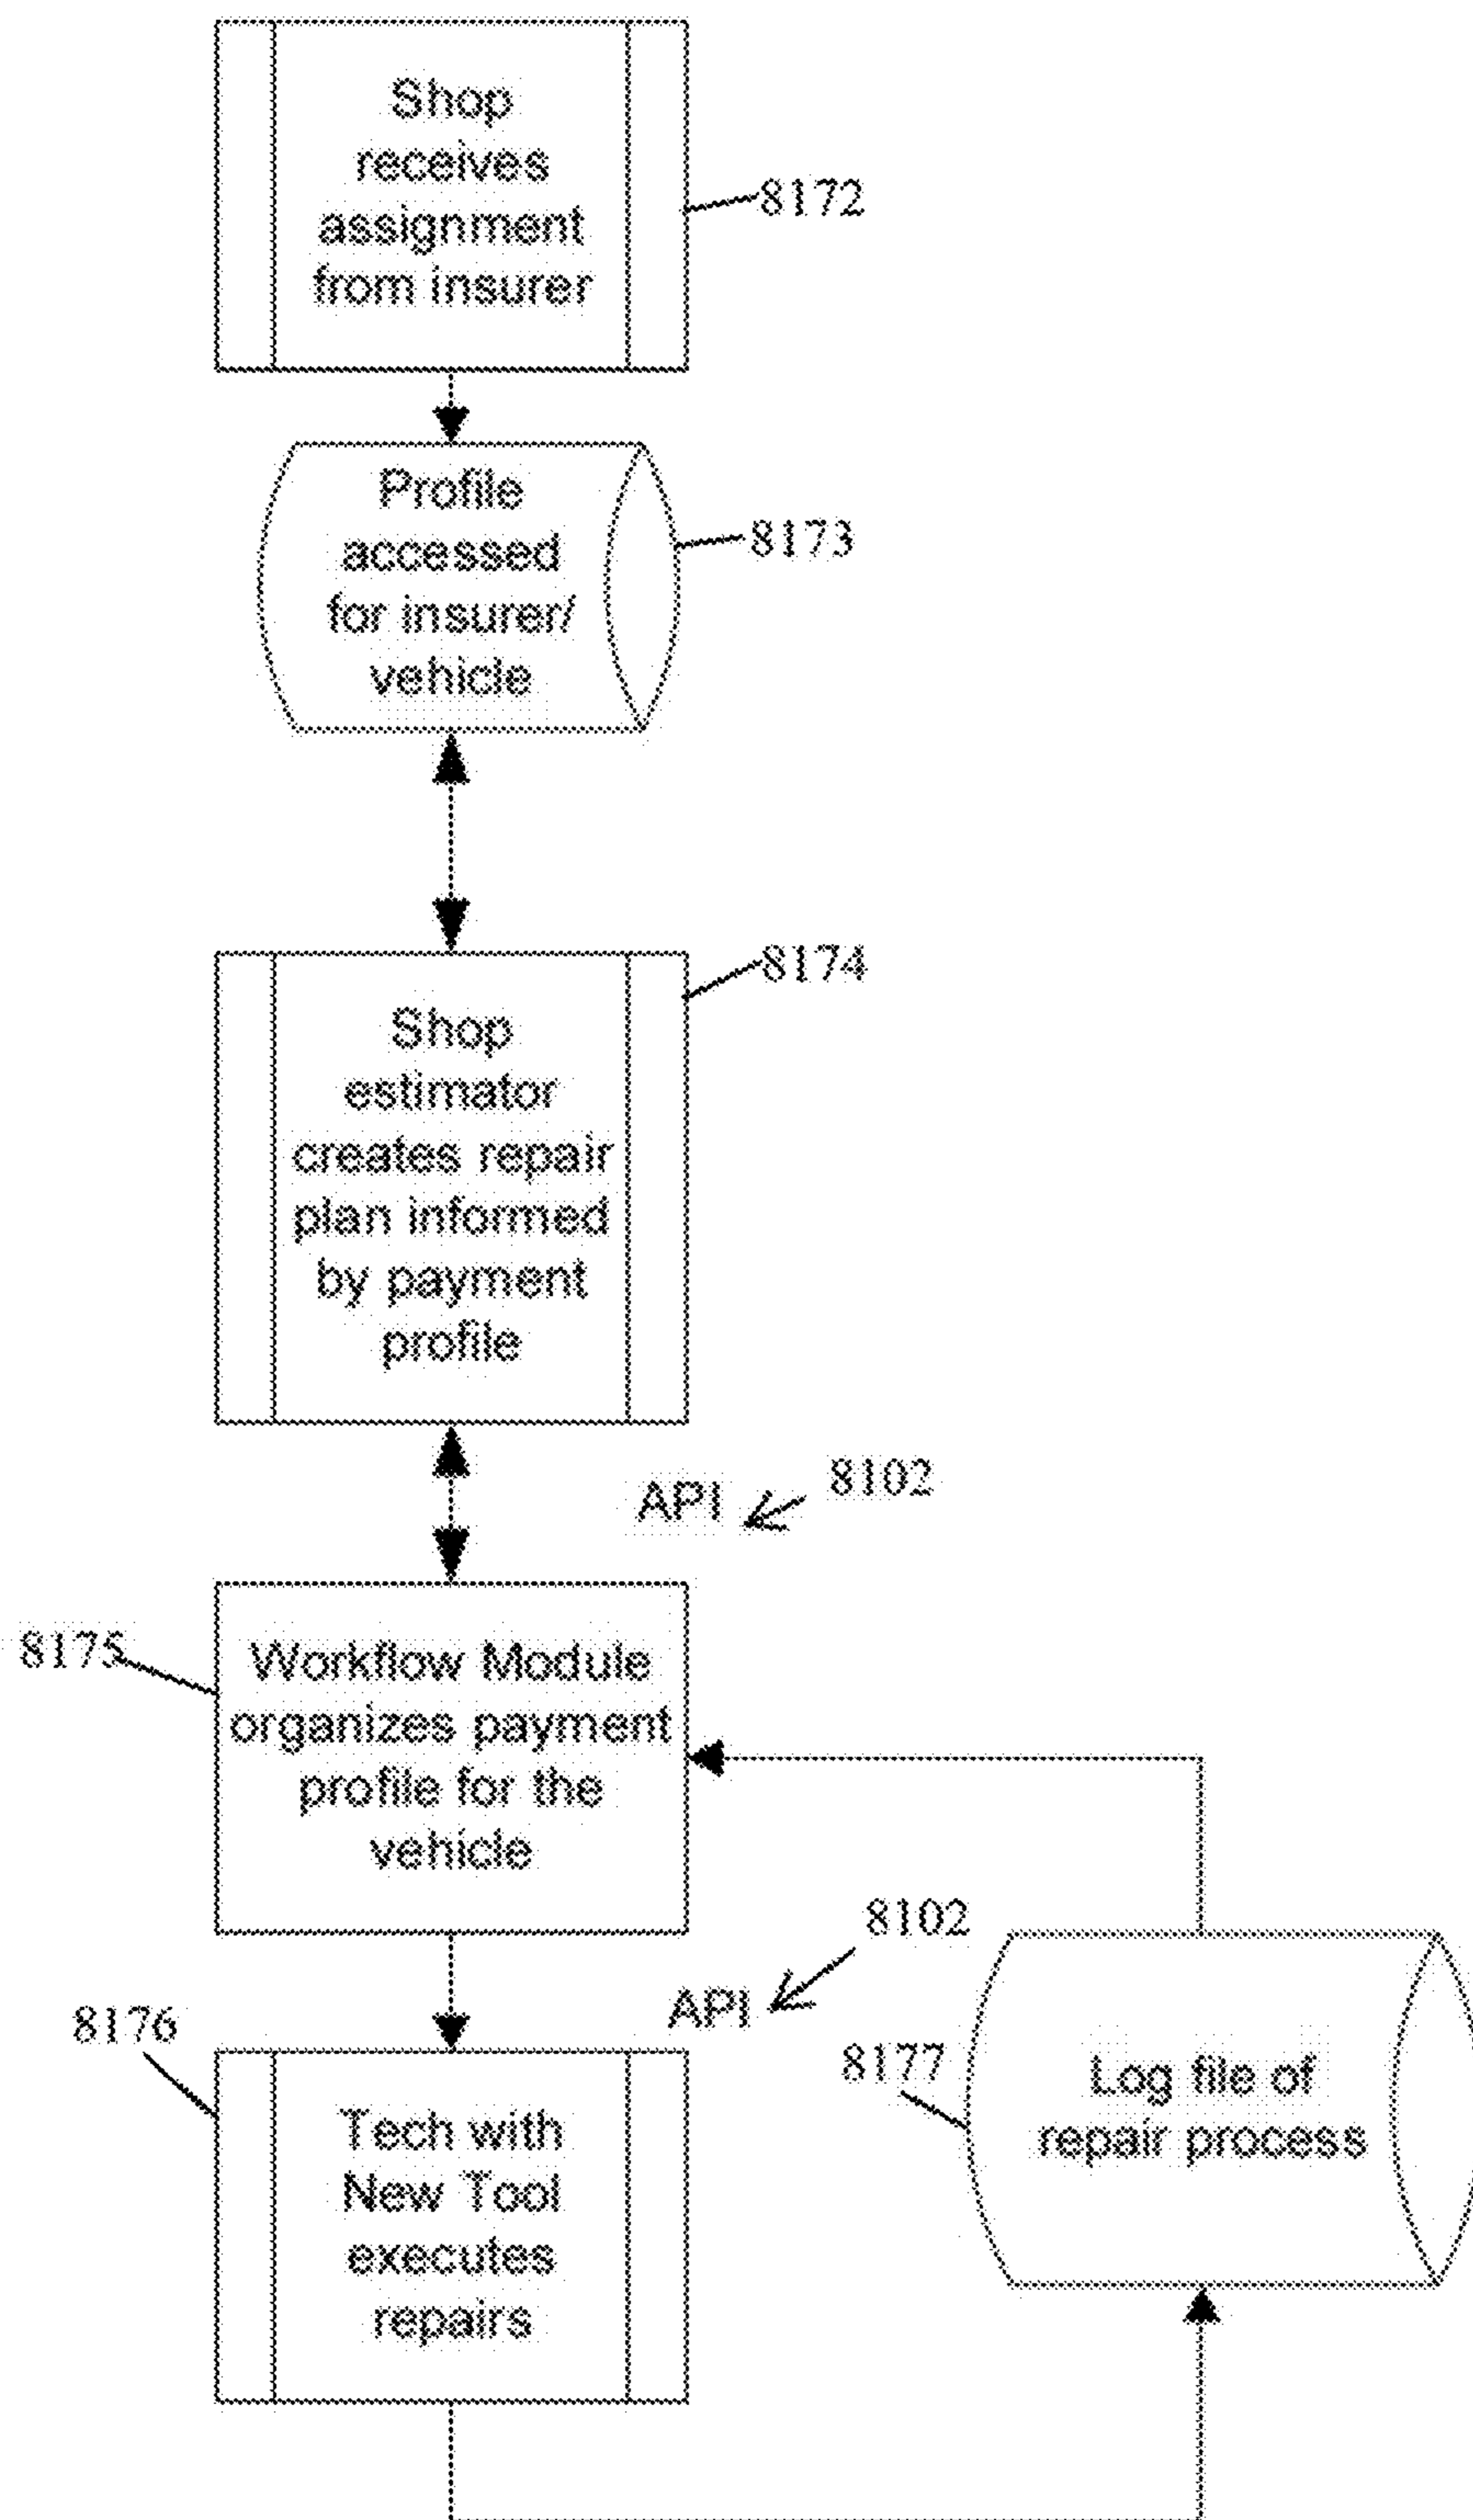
Shop receives assignment from insurer

8172

Profile accessed for insurer/ vehicle

8173

8174

Shop estimator creates repair plan informed by payment profile

API

8102

8175

Workflow Module organizes payment profile for the vehicle

8102

API

8176

8177

Log file of repair process

Tech with New Tool executes repairs